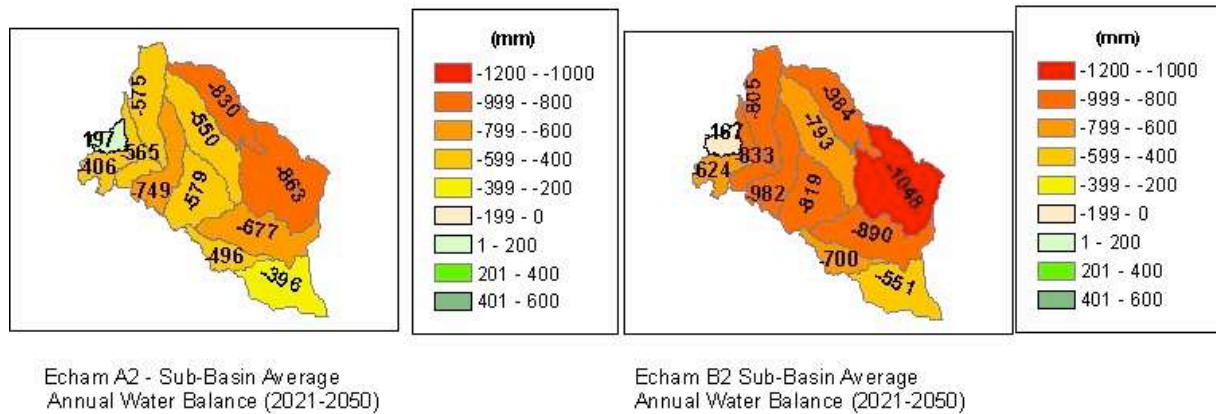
-575
-830
197
-565
-550
-406
-749
-579
-863
-677
-496
-396

(mm)
-1200 - -1000
-999 - -800
-799 - -600
-599 - -400
-399 - -200
-199 - 0
1 - 200
201 - 400
401 - 600

-805
-984
-167
-833
-793
-624
-982
-819
-1048
-890
-700
-551

(mm)
-1200 - -1000
-999 - -800
-799 - -600
-599 - -400
-399 - -200
-199 - 0
1 - 200
201 - 400
401 - 600

Echam A2 - Sub-Basin Average Annual Water Balance (2021-2050)

Echam B2 Sub-Basin Average Annual Water Balance (2021-2050)